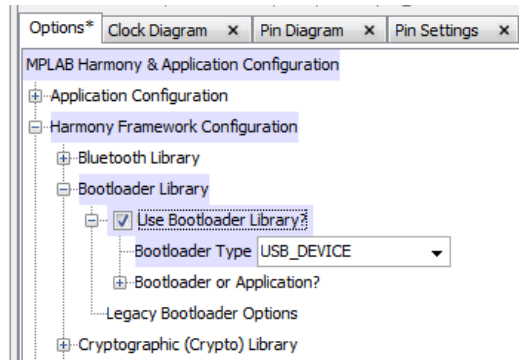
Options* Clock Diagram × Pin Diagram × Pin Settings ×

MPLAB Harmony & Application Configuration

Application Configuration

Harmony Framework Configuration

Bluetooth Library

Bootloader Library

Use Bootloader Library?

Bootloader Type USB_DEVICE

Bootloader or Application?

Legacy Bootloader Options

Cryptographic (Crypto) Library